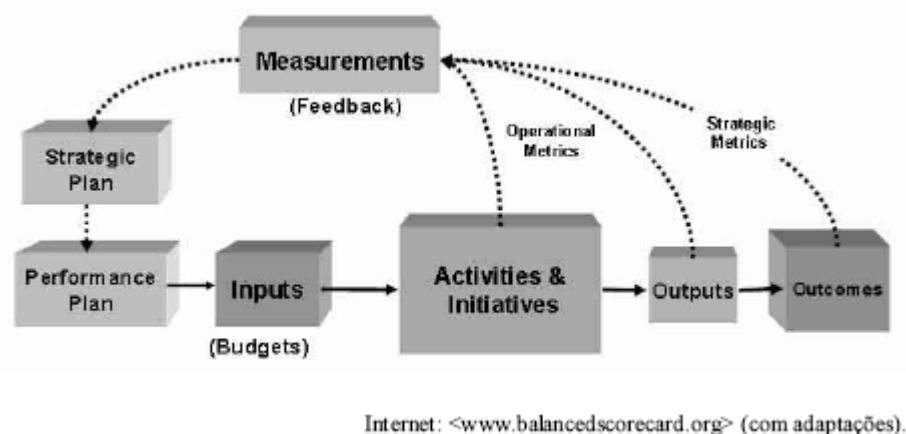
Measurements

(Feedback)

Strategic Plan

Operational Metrics

Strategic Metrics

Performance Plan

Inputs

(Budgets)

Activities & Initiatives

Outputs

Outcomes

Internet: <www.balancedscorecard.org> (com adaptações).